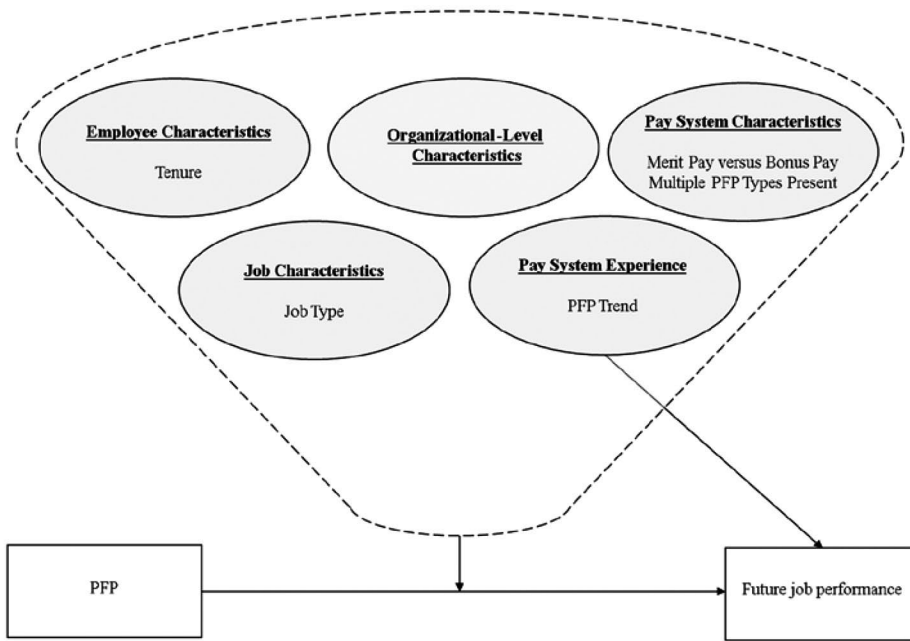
Employee Characteristics

Tenure

Organizational-Level Characteristics

Pay System Characteristics

Merit Pay versus Bonus Pay
Multiple PFP Types Present

Job Characteristics

Job Type

Pay System Experience

PFP Trend

PFP

Future job performance